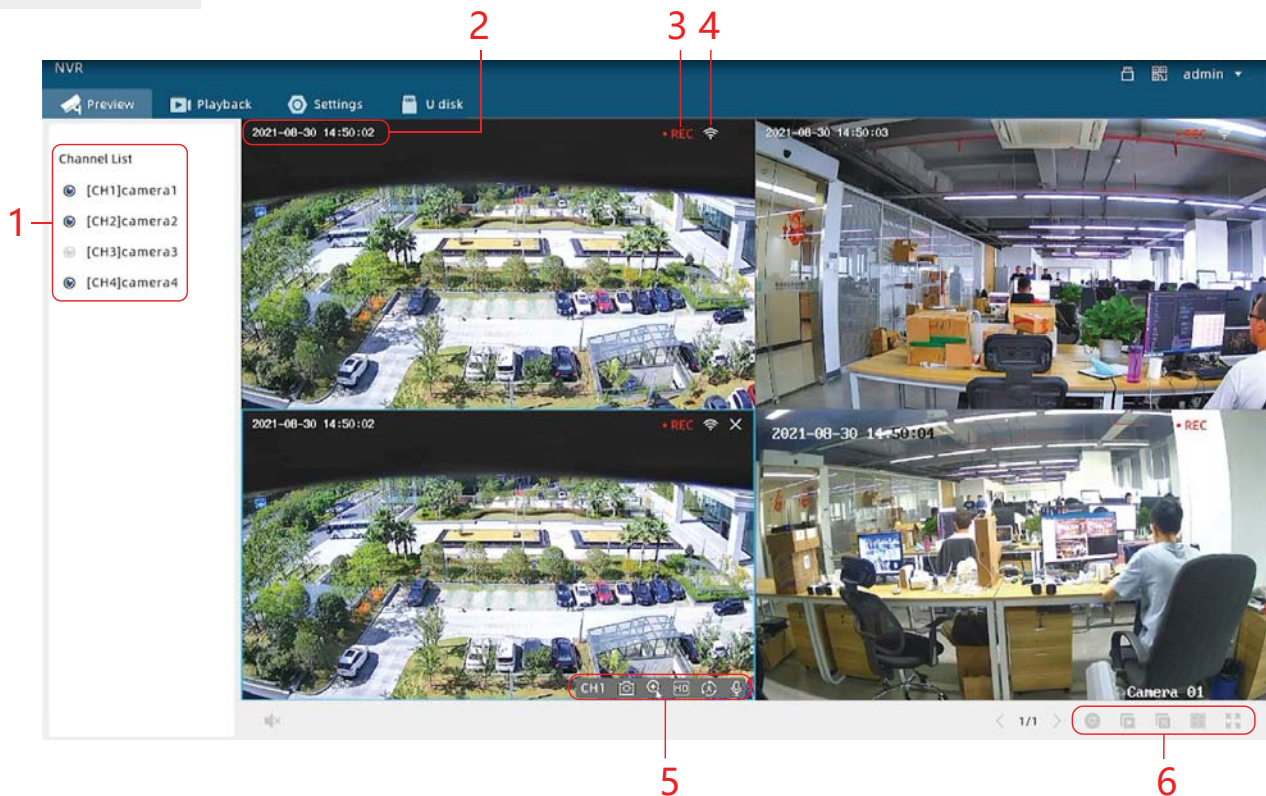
2 3 4

NVR

admin

Preview Playback Settings U disk

Channel List

[CH1]camera1

[CH2]camera2

[CH3]camera3

[CH4]camera4

1

2021-08-30 14:50:02 • REC

2021-08-30 14:50:03 • REC

2021-08-30 14:50:02 • REC

2021-08-30 14:50:04 • REC

CH1

Camera 01

1/1

5 6